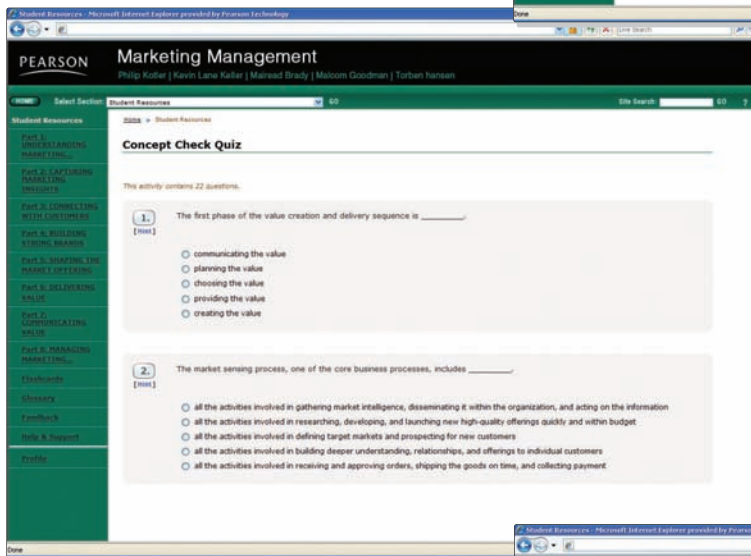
Student Resources - Microsoft Internet Explorer provided by Pearson Technology

Done

Live Search

PEARSON

Marketing Management

Philip Kotler | Kevin Lane Keller | Mairead Brady | Malcolm Goodman | Torben hansen

HOME Select Section: Student Resources GO Site Search: GO ?

Student Resources

Part 1: UNDERSTANDING MARKETING...

Part 2: CAPTURING MARKETING INSIGHTS

Part 3: CONNECTING WITH CUSTOMERS

Part 4: BUILDING STRONG BRANDS

Part 5: SHAPING THE MARKET OFFERING

Part 6: DELIVERING VALUE

Part 7: COMMUNICATING VALUE

Part 8: MANAGING MARKETING...

Flashcards

Glossary

Feedback

Help & Support

Profile

Home > Student Resources

Concept Check Quiz

This activity contains 22 questions.

1. [Hint]

The first phase of the value creation and delivery sequence is ________.

communicating the value

planning the value

choosing the value

providing the value

creating the value

2. [Hint]

The market sensing process, one of the core business processes, includes ________.

all the activities involved in gathering market intelligence, disseminating it within the organization, and acting on the information

all the activities involved in researching, developing, and launching new high-quality offerings quickly and within budget

all the activities involved in defining target markets and prospecting for new customers

all the activities involved in building deeper understanding, relationships, and offerings to individual customers

all the activities involved in receiving and approving orders, shipping the goods on time, and collecting payment

Done

Student Resources - Microsoft Internet Explorer provided by Pearson